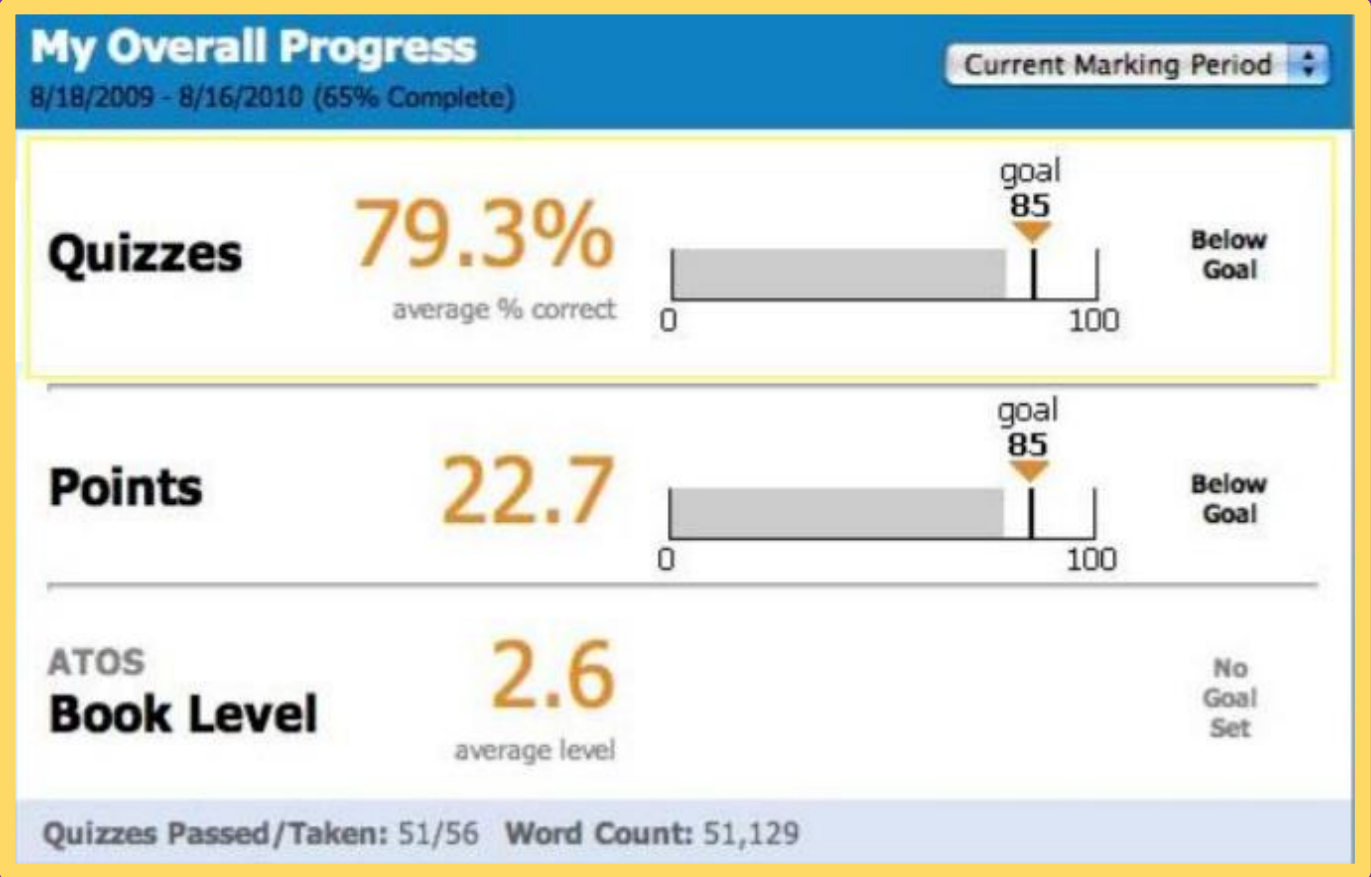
My Overall Progress
8/18/2009 - 8/16/2010 (65% Complete)

Current Marking Period

Quizzes
79.3%
average % correct
goal
85
0
100
Below Goal

Points
22.7
goal
85
0
100
Below Goal

ATOS
Book Level
2.6
average level
No Goal Set

Quizzes Passed/Taken: 51/56 Word Count: 51,129